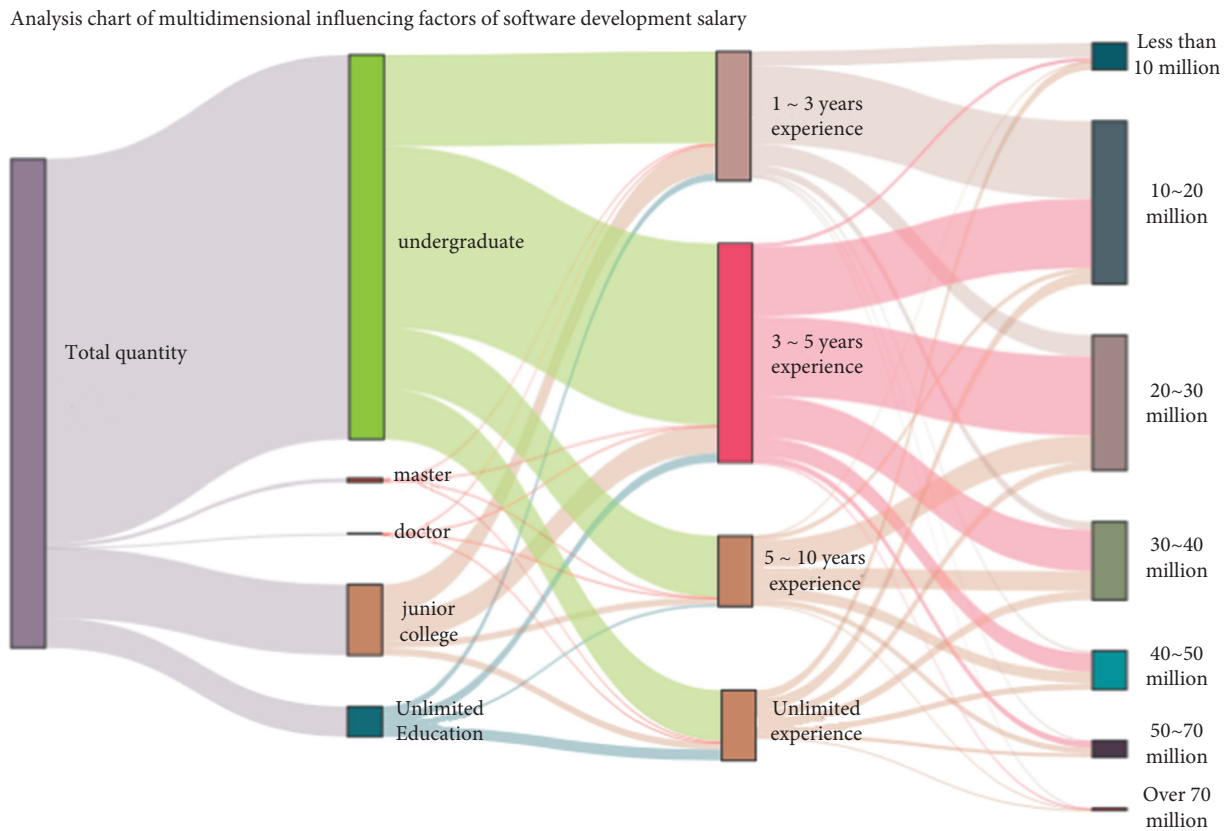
Analysis chart of multidimensional influencing factors of software development salary

Total quantity

undergraduate

master

doctor

junior college

Unlimited Education

1 ~ 3 years experience

3 ~ 5 years experience

5 ~ 10 years experience

Unlimited experience

Less than 10 million

10~20 million

20~30 million

30~40 million

40~50 million

50~70 million

Over 70 million